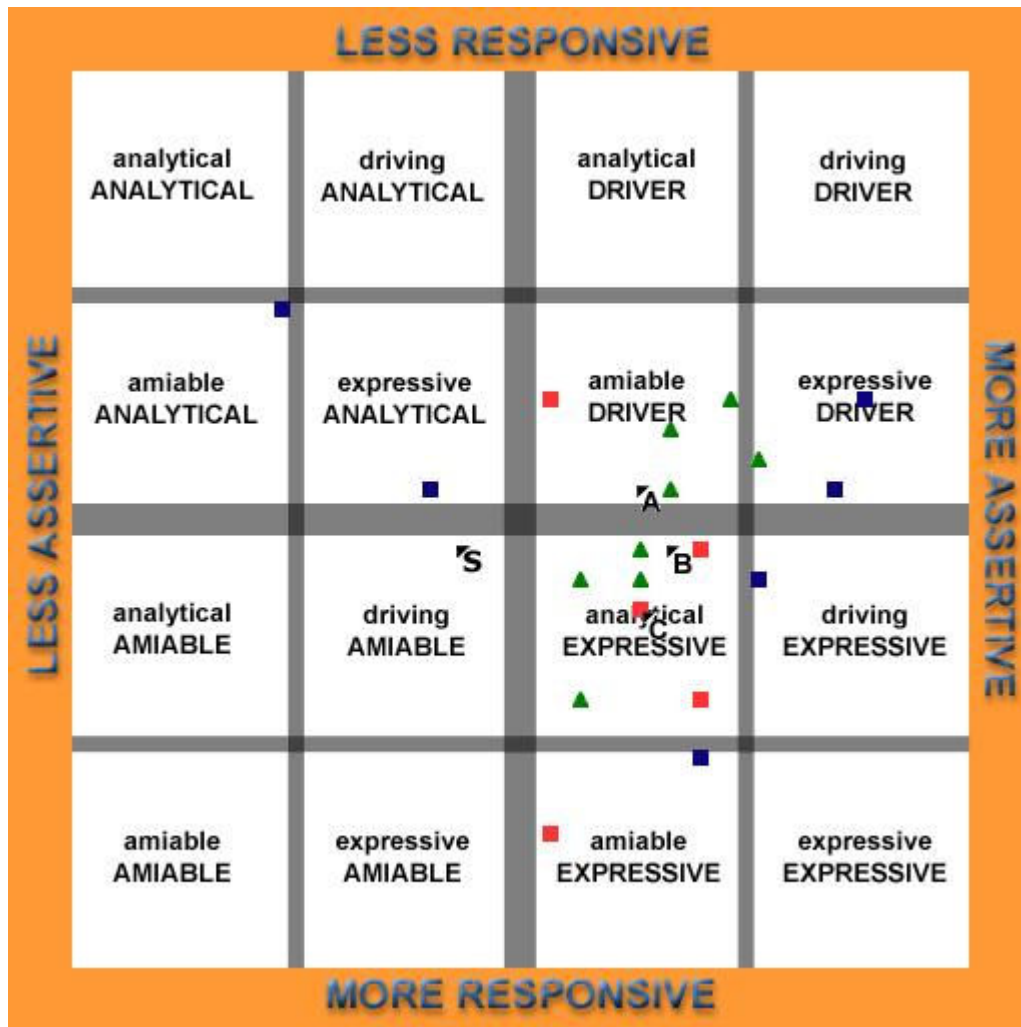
LESS RESPONSIVE

LESS ASSERTIVE

MORE ASSERTIVE

| | | | |
|---|---|---|---|
| analytical ANALYTICAL | driving ANALYTICAL | analytical DRIVER | driving DRIVER |
| amiable ANALYTICAL | expressive ANALYTICAL | amiable DRIVER | expressive DRIVER |
| analytical AMIABLE | driving AMIABLE | analytical EXPRESSIVE | driving EXPRESSIVE |
| amiable AMIABLE | expressive AMIABLE | amiable EXPRESSIVE | expressive EXPRESSIVE |

A

S

B

C

MORE RESPONSIVE